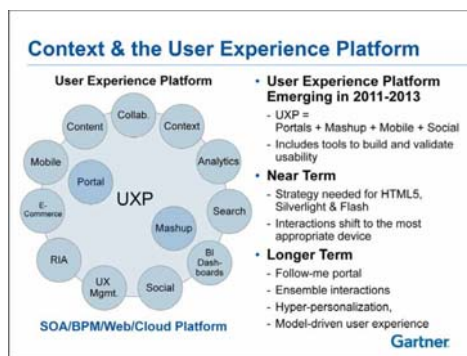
Context & the User Experience Platform

User Experience Platform

Collab.
Content
Context
Mobile
Analytics
Portal
UXP
E-Commerce
Search
Mashup
RIA
BI Dash-boards
UX Mgmt.
Social

SOA/BPM/Web/Cloud Platform

• User Experience Platform Emerging in 2011-2013
- UXP = Portals + Mashup + Mobile + Social
- Includes tools to build and validate usability

• Near Term
- Strategy needed for HTML5, Silverlight & Flash
- Interactions shift to the most appropriate device

• Longer Term
- Follow-me portal
- Ensemble interactions
- Hyper-personalization,
- Model-driven user experience

Gartner